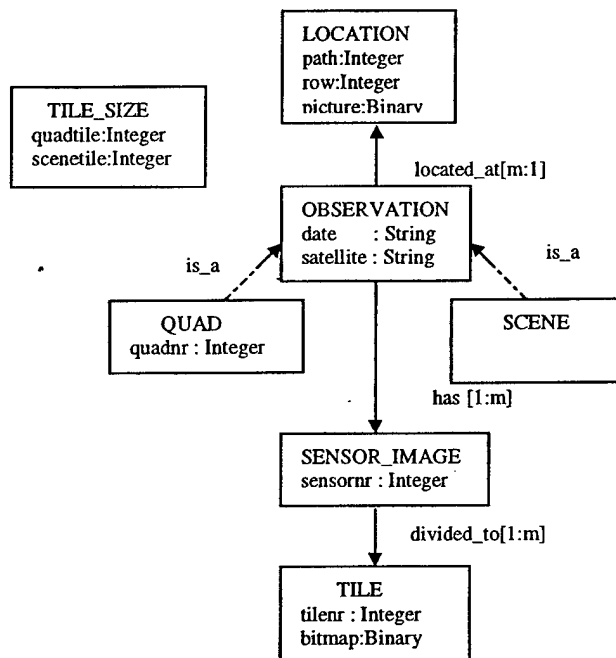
LOCATION
path:Integer
row:Integer
picture:Binary

TILE_SIZE
quadtile:Integer
scenetile:Integer

located_at[m:1]

OBSERVATION
date : String
satellite : String

is_a

is_a

QUAD
quadnr : Integer

SCENE

has [1:m]

SENSOR_IMAGE
sensornr : Integer

divided_to[1:m]

TILE
tilenr : Integer
bitmap:Binary